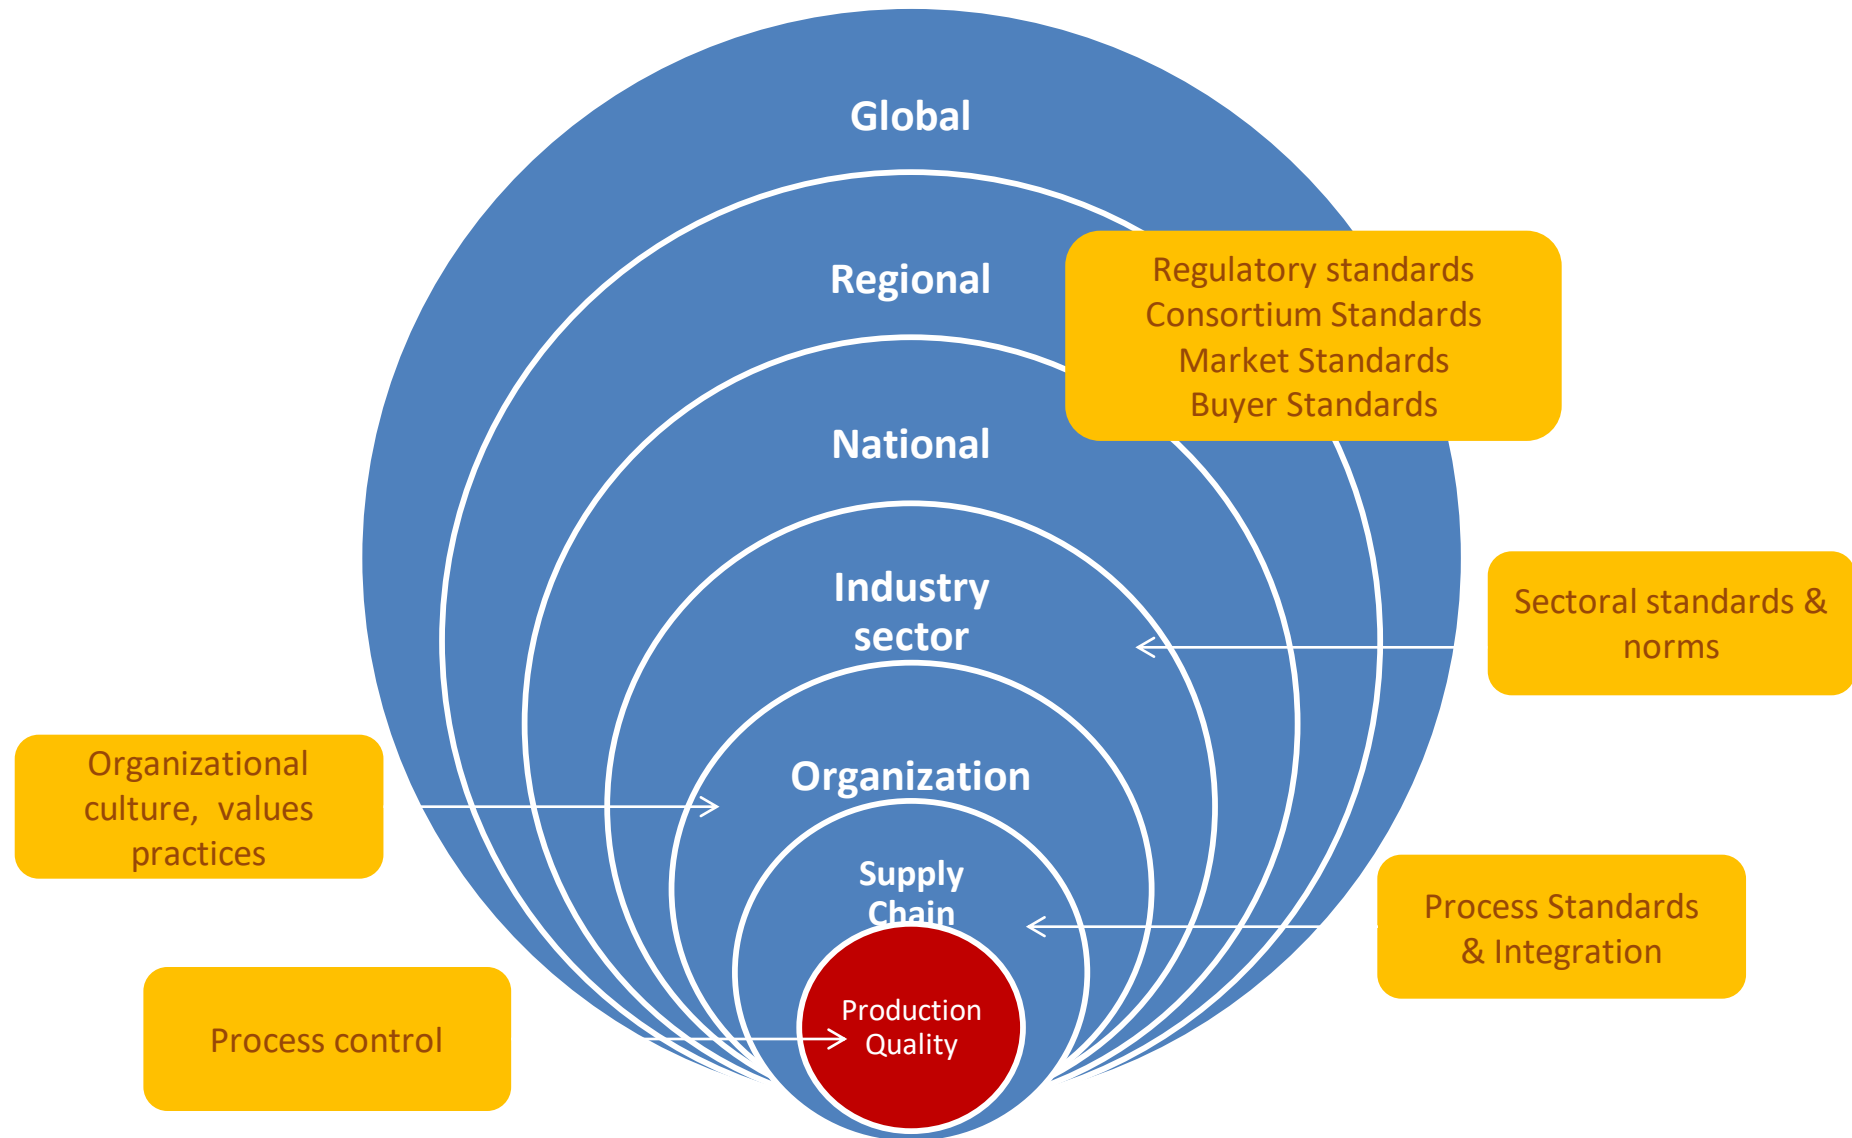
Global

Regional

Regulatory standards
Consortium Standards
Market Standards
Buyer Standards

National

Industry sector

Sectoral standards & norms

Organizational culture, values practices

Organization

Supply Chain

Process Standards & Integration

Process control

Production Quality